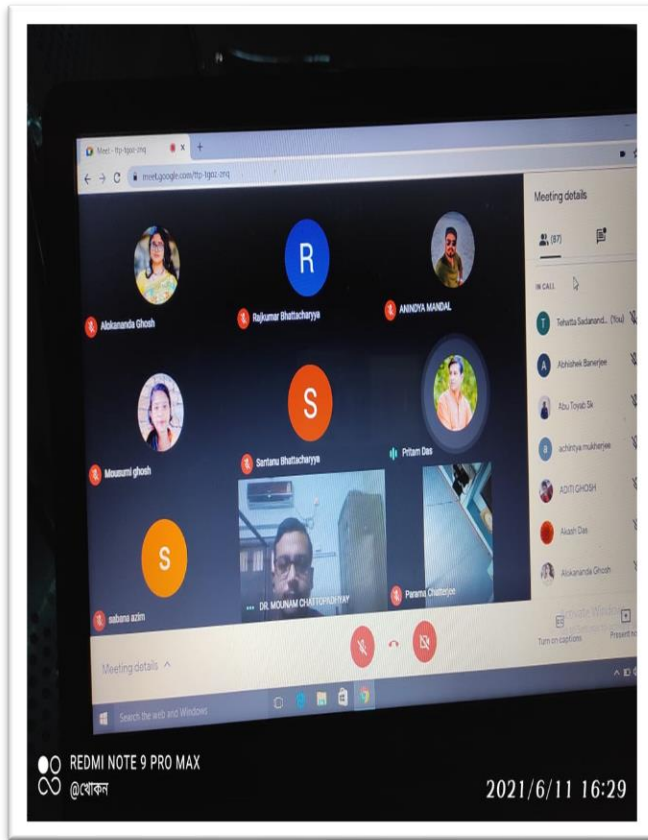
Meet - ftp-tgoz-znq

meet.google.com/ftp-tgoz-znq

Alokananda Ghosh

R

Rajkumar Bhattacharyya

ANINDYA MANDAL

Mousumi ghosh

S

Santanu Bhattacharyya

Pritam Das

S

sabana azim

DR. MOUNAM CHATTOPADHYAY

Paramita Chatterjee

Meeting details

(87)

IN CALL

Tehatta Sadanand... (You)

Abhishek Banerjee

Abu Toyab Sk

a

achintya mukherjee

ADITI GHOSH

Akash Das

Alokananda Ghosh

Activate Windows

Turn on captions

Present now

Meeting details ^

Search the web and Windows

REDMI NOTE 9 PRO MAX
@খোকন

2021/6/11 16:29